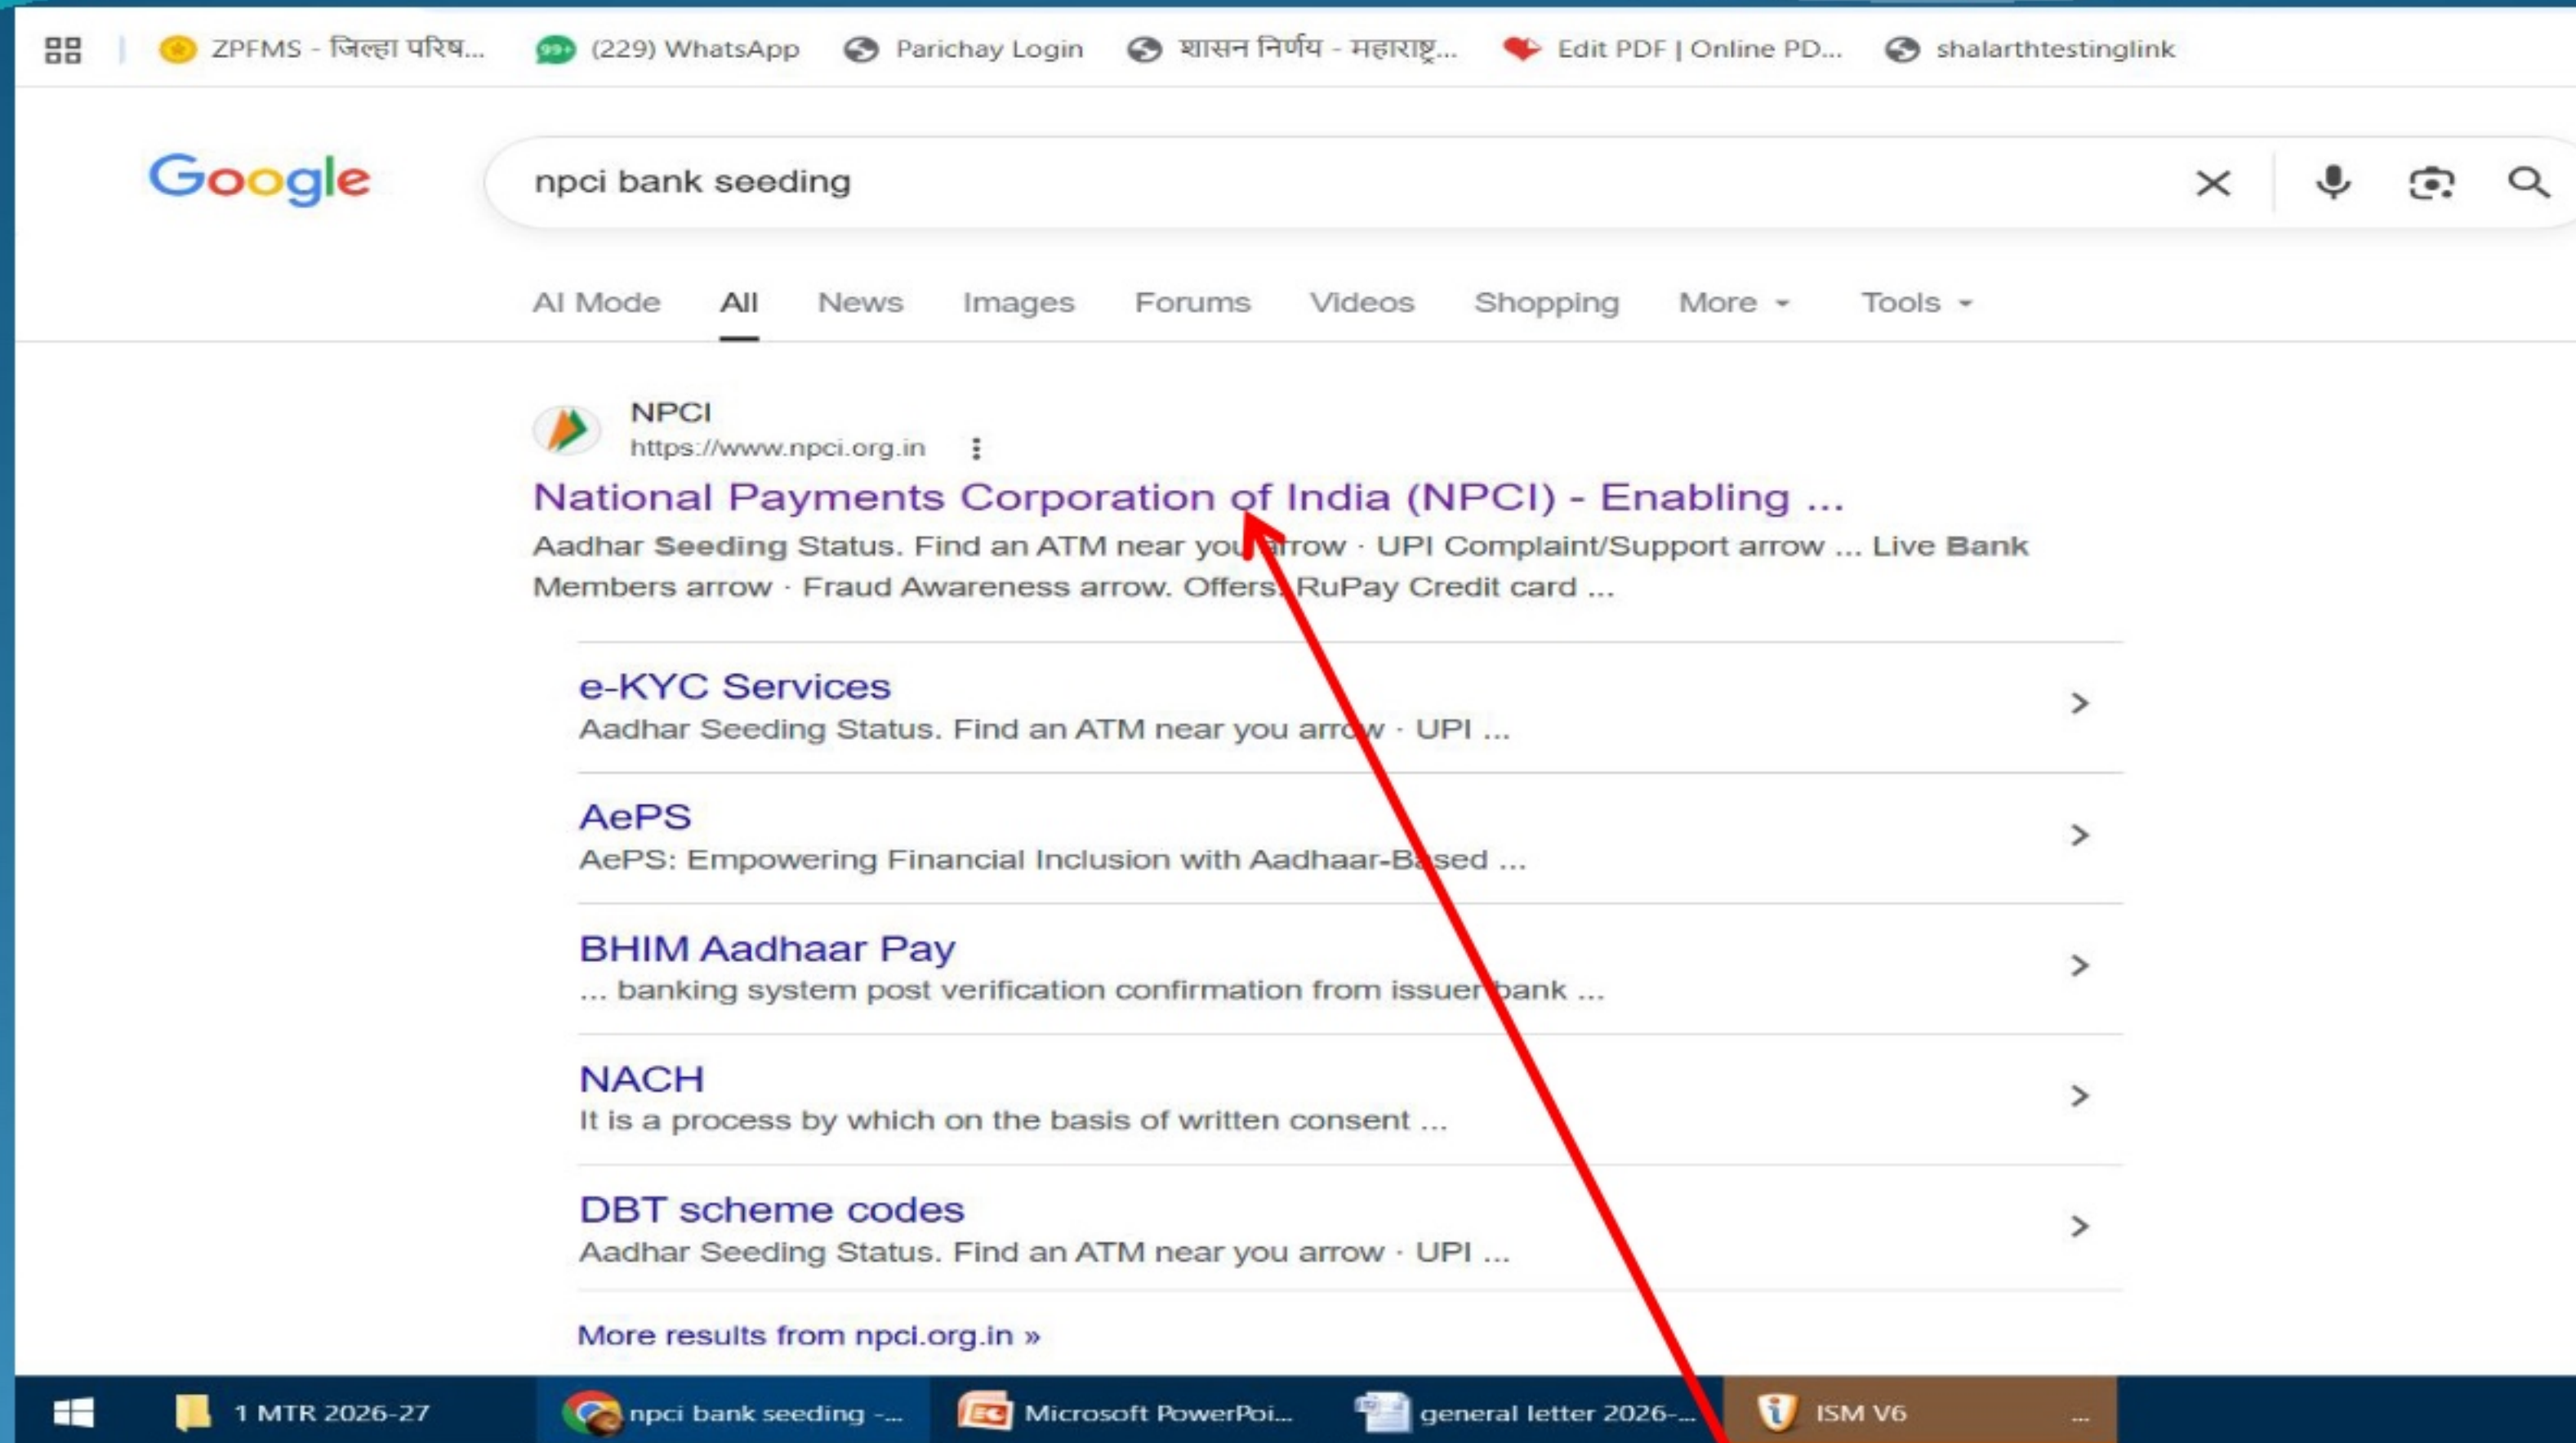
ZPFMS - जिल्हा परिष... (229) WhatsApp Parichay Login शासन निर्णय - महाराष्ट्र... Edit PDF | Online PD... shalarthtestinglink

Google

npci bank seeding

AI Mode All News Images Forums Videos Shopping More Tools

NPCI
https://www.npci.org.in

National Payments Corporation of India (NPCI) - Enabling ...
Aadhar Seeding Status. Find an ATM near you arrow · UPI Complaint/Support arrow ... Live Bank Members arrow · Fraud Awareness arrow. Offers. RuPay Credit card ...

e-KYC Services
Aadhar Seeding Status. Find an ATM near you arrow · UPI ...

AePS
AePS: Empowering Financial Inclusion with Aadhaar-Based ...

BHIM Aadhaar Pay
... banking system post verification confirmation from issuer bank ...

NACH
It is a process by which on the basis of written consent ...

DBT scheme codes
Aadhar Seeding Status. Find an ATM near you arrow · UPI ...

More results from npci.org.in »

1 MTR 2026-27 npci bank seeding -... Microsoft PowerPoi... general letter 2026-... ISM V6 ...